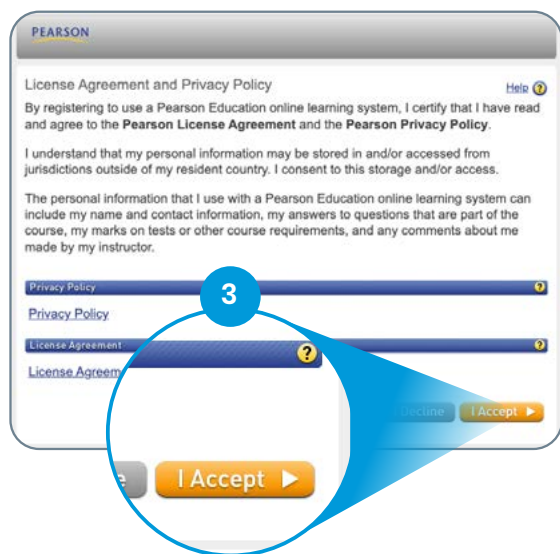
PEARSON

License Agreement and Privacy Policy

Help

By registering to use a Pearson Education online learning system, I certify that I have read and agree to the **Pearson License Agreement** and the **Pearson Privacy Policy**.

I understand that my personal information may be stored in and/or accessed from jurisdictions outside of my resident country. I consent to this storage and/or access.

The personal information that I use with a Pearson Education online learning system can include my name and contact information, my answers to questions that are part of the course, my marks on tests or other course requirements, and any comments about me made by my instructor.

Privacy Policy

Privacy Policy

3

License Agreement

License Agreem

Decline I Accept

e I Accept